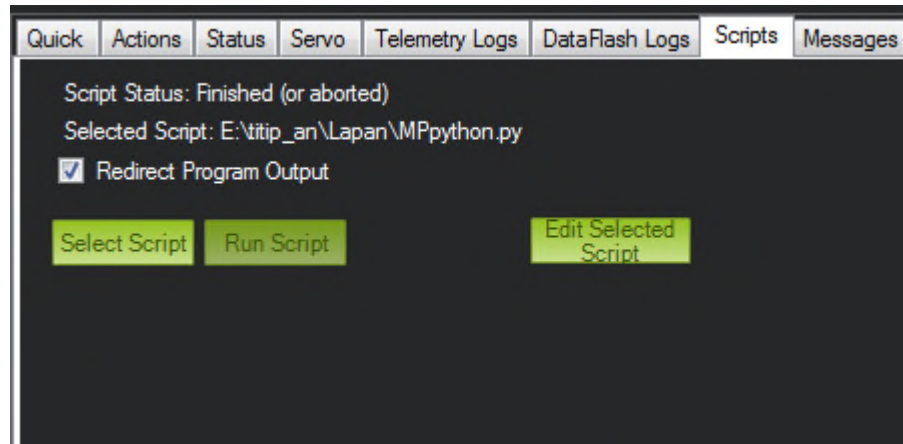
Quick Actions Status Servo Telemetry Logs DataFlash Logs Scripts Messages

Script Status: Finished (or aborted)

Selected Script: E:\titip_an\Lapan\MPpython.py

Redirect Program Output

Select Script Run Script Edit Selected Script